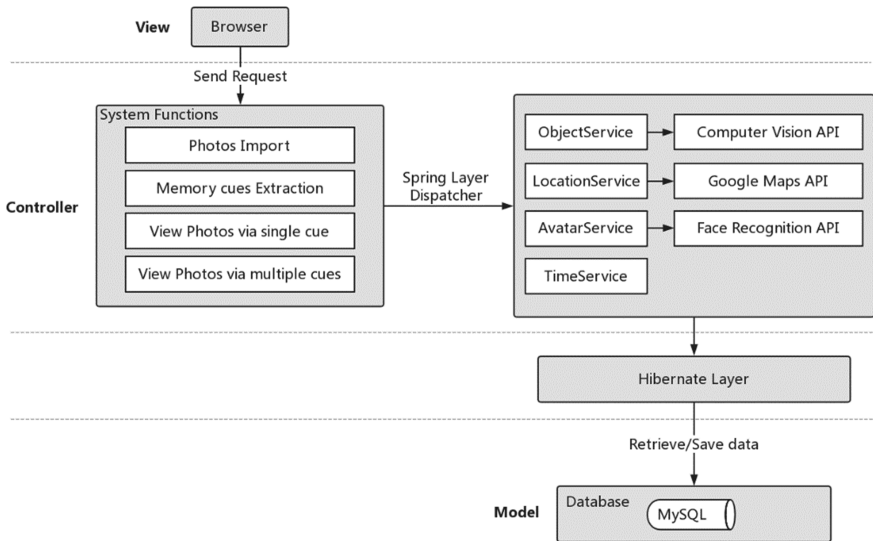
View

Browser

Send Request

System Functions

Photos Import

Memory cues Extraction

View Photos via single cue

View Photos via multiple cues

Controller

Spring Layer Dispatcher

ObjectService

Computer Vision API

LocationService

Google Maps API

AvatarService

Face Recognition API

TimeService

Hibernate Layer

Retrieve/Save data

Model

Database

MySQL